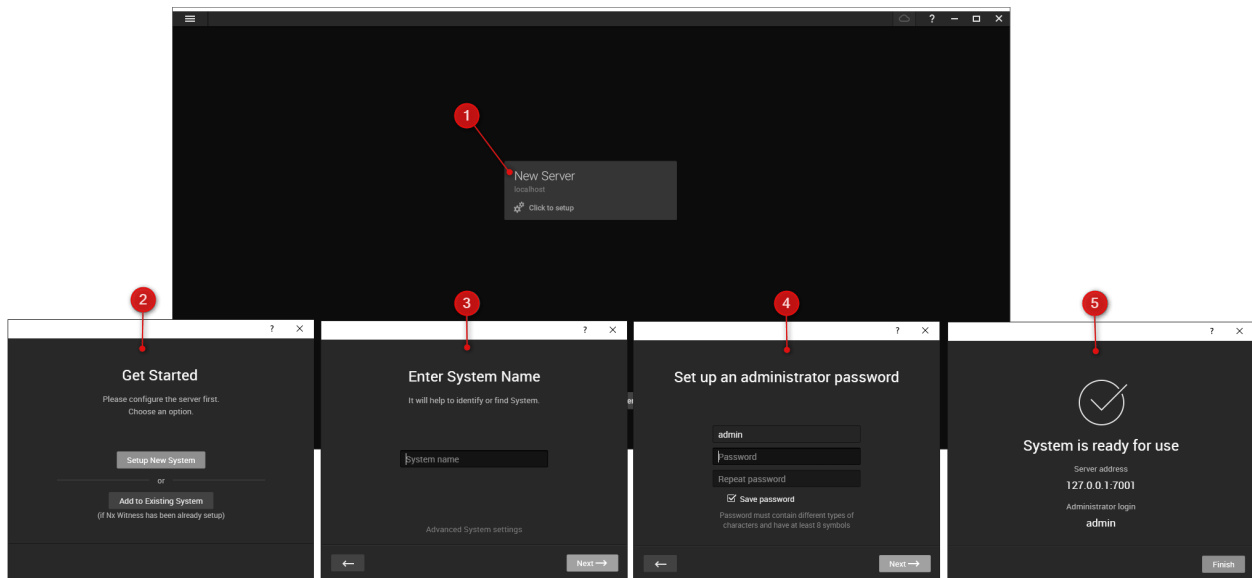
? – □ ×

1

New Server
localhost
Click to setup

2

? ×

Get Started

Please configure the server first.
Choose an option.

Setup New System

or

Add to Existing System
(if Nx Witness has been already setup)

3

? ×

Enter System Name

It will help to identify or find System.

System name

Advanced System settings

←

Next ⟶

4

? ×

Set up an administrator password

admin

Password

Repeat password

Save password

Password must contain different types of characters and have at least 8 symbols

←

Next ⟶

5

? ×

System is ready for use

Server address
127.0.0.1:7001

Administrator login
admin

Finish